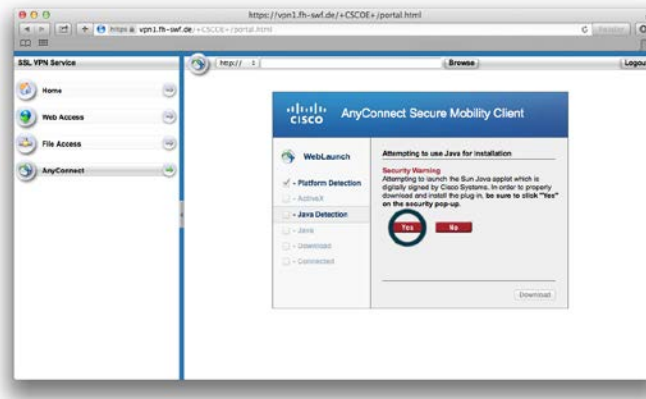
https://vpn1.fh-swf.de/+CSCOE+/portal.html

https vpn1.fh-swf.de/+CSCOE+/portal.html

SSL VPN Service

http:// Browse Logout

Home

Web Access

File Access

AnyConnect

cisco AnyConnect Secure Mobility Client

WebLaunch

✓ - Platform Detection

- ActiveX

- Java Detection

- Java

- Download

- Connected

Attempting to use Java for installation

Security Warning
Attempting to launch the Sun Java applet which is digitally signed by Cisco Systems. In order to properly download and install the plug-in, be sure to click "Yes" on the security pop-up.

Yes No

Download